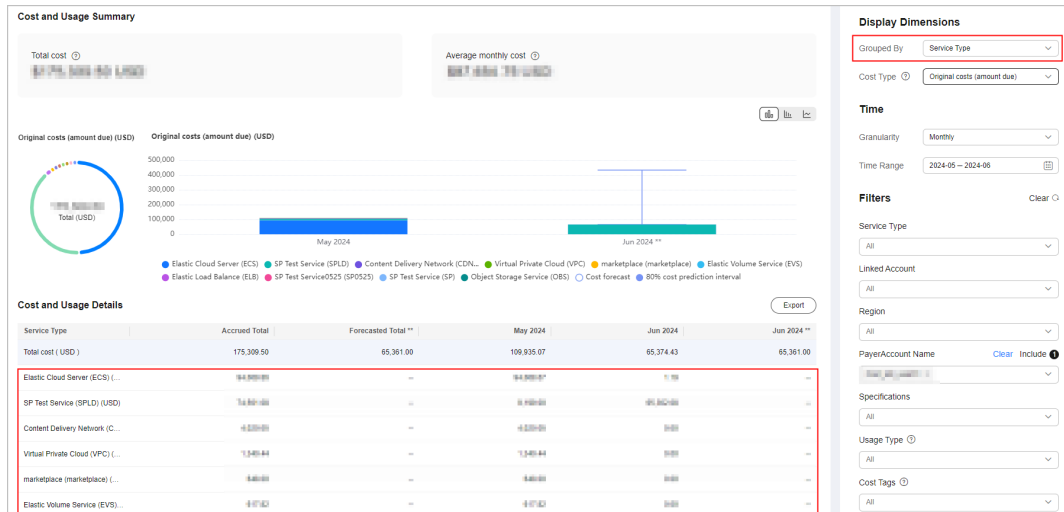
Cost and Usage Summary

Total cost ⓘ
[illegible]

Average monthly cost ⓘ
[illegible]

Original costs (amount due) (USD)

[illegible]
Total (USD)

Original costs (amount due) (USD)

500,000
400,000
300,000
200,000
100,000
0

May 2024
Jun 2024 **

Elastic Cloud Server (ECS) SP Test Service (SPLD) Content Delivery Network (CDN... Virtual Private Cloud (VPC) marketplace (marketplace) Elastic Volume Service (EVS) Elastic Load Balance (ELB) SP Test Service0525 (SP0525) SP Test Service (SP) Object Storage Service (OBS) Cost forecast 80% cost prediction interval

Cost and Usage Details

Export

| Service Type | Accrued Total | Forecasted Total ** | May 2024 | Jun 2024 | Jun 2024 ** |
|---|---|---|---|---|---|
| Total cost ( USD ) | 175,309.50 | 65,361.00 | 109,935.07 | 65,374.43 | 65,361.00 |
| Elastic Cloud Server (ECS) (... | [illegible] | -- | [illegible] | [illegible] | -- |
| SP Test Service (SPLD) (USD) | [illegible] | -- | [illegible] | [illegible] | -- |
| Content Delivery Network (C... | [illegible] | -- | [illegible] | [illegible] | -- |
| Virtual Private Cloud (VPC) (... | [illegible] | -- | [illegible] | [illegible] | -- |
| marketplace (marketplace) (... | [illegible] | -- | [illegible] | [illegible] | -- |
| Elastic Volume Service (EVS)... | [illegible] | -- | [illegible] | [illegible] | -- |

Display Dimensions

Grouped By Service Type

Cost Type ⓘ Original costs (amount due)

Time

Granularity Monthly

Time Range 2024-05 -- 2024-06

Filters Clear

Service Type
All

Linked Account
All

Region
All

PayerAccount Name Clear Include
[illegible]

Specifications
All

Usage Type ⓘ
All

Cost Tags ⓘ
All